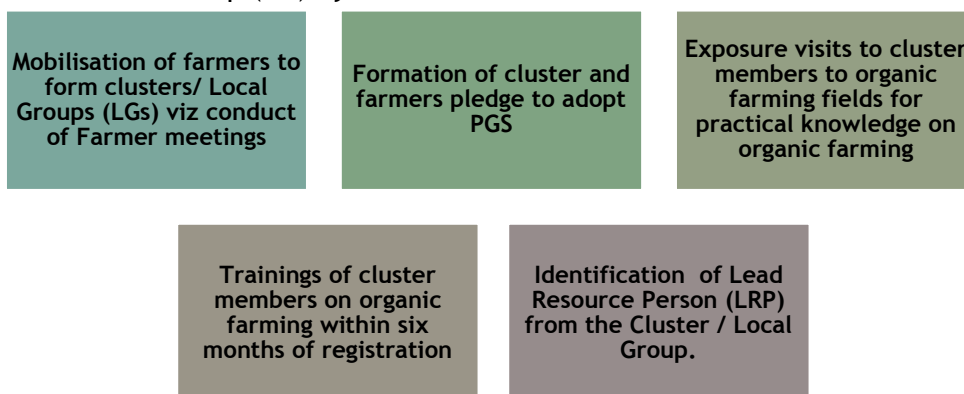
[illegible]

Mobilisation of farmers to form clusters/ Local Groups (LGs) viz conduct of Farmer meetings

Formation of cluster and farmers pledge to adopt PGS

Exposure visits to cluster members to organic farming fields for practical knowledge on organic farming

Trainings of cluster members on organic farming within six months of registration

Identification of Lead Resource Person (LRP) from the Cluster / Local Group.